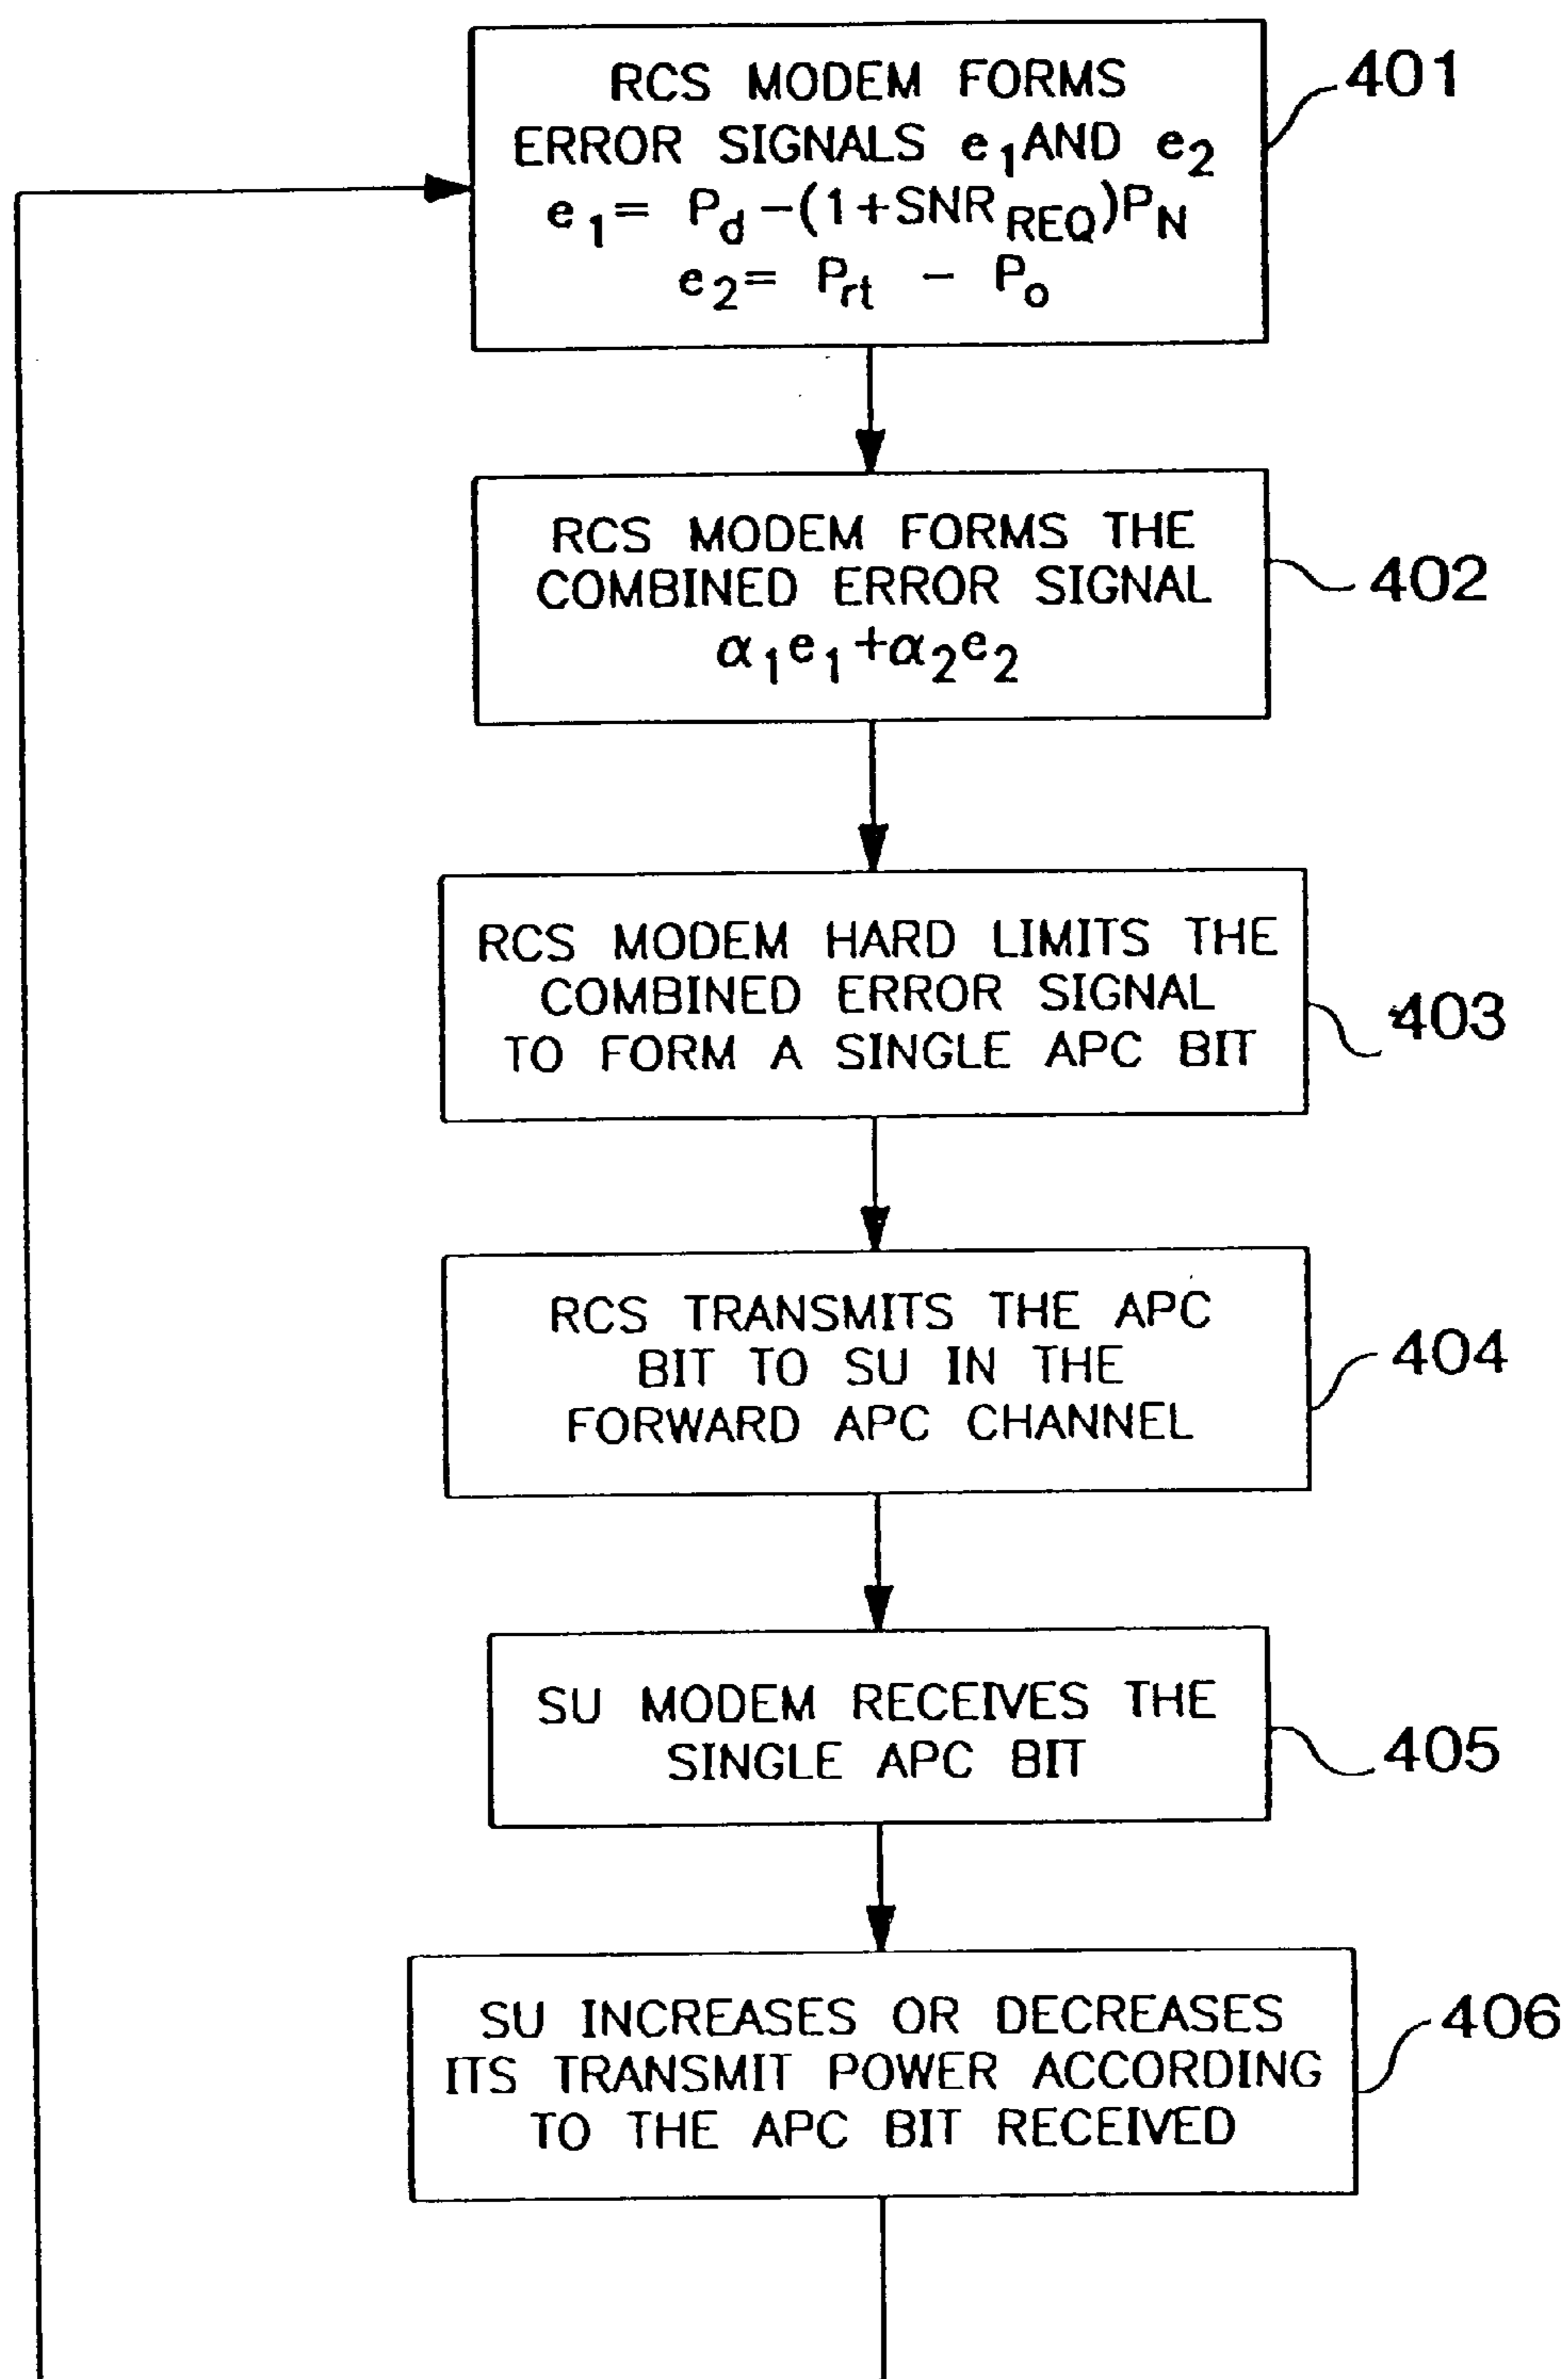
RCS MODEM FORMS ERROR SIGNALS $e_1$ AND $e_2$
$e_1 = P_d - (1+SNR_{REQ})P_N$
$e_2 = P_{rt} - P_o$

401

RCS MODEM FORMS THE COMBINED ERROR SIGNAL
$\alpha_1 e_1 + \alpha_2 e_2$

402

RCS MODEM HARD LIMITS THE COMBINED ERROR SIGNAL TO FORM A SINGLE APC BIT

403

RCS TRANSMITS THE APC BIT TO SU IN THE FORWARD APC CHANNEL

404

SU MODEM RECEIVES THE SINGLE APC BIT

405

SU INCREASES OR DECREASES ITS TRANSMIT POWER ACCORDING TO THE APC BIT RECEIVED

406